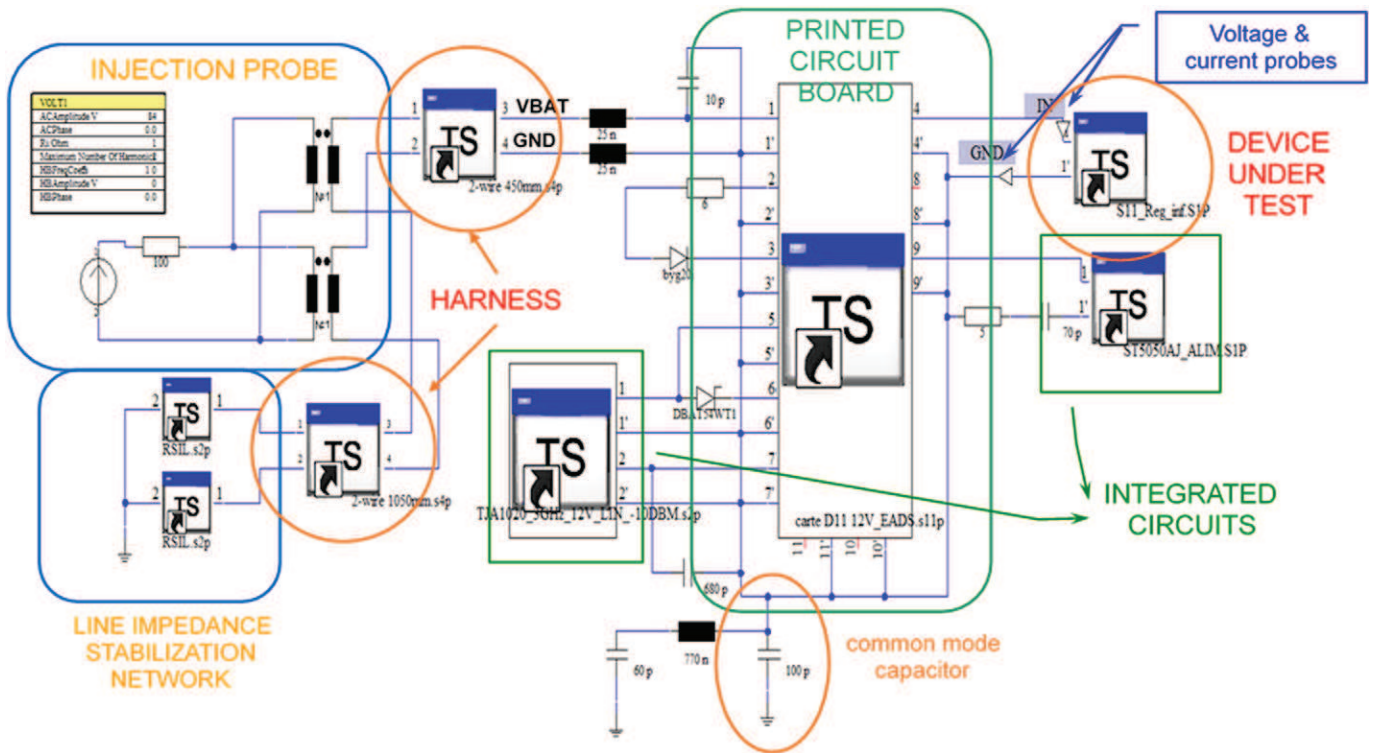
INJECTION PROBE

| VOLT1 | |
|---|---|
| ACAmplitude V | 84 |
| ACPhase | 0.0 |
| Ri Ohm | 1 |
| Maximum Number Of Harmonic | 8 |
| HBFreqCoeffs | 1 0 |
| HBAmplitude V | 0 |
| HBPhase | 0.0 |

100

N:1

N:1

1 2 TS 3 4 VBAT GND 2-wire 450mm.s4p

25 n

25 n

HARNESS

2 1 TS RSIL.s2p

2 1 TS RSIL.s2p

1 2 TS 3 4 2-wire 1050mm.s4p

LINE IMPEDANCE STABILIZATION NETWORK

PRINTED CIRCUIT BOARD

10 p

1 1' 2 2' 3 3' 5 5' 6 6' 7 7'

6

byg20

DBAT54WT1

TS

1 1' 2 2' TJA1020_3GHz_12V_LIN_-10DBM.s2p

TS

carte D11 12V_EADS.s11p

11 11' 10 10'

4 4' 8 8' 9 9'

680 p

60 p

770 n

100 p

common mode capacitor

Voltage & current probes

IN

GND

1 1' TS S11_Reg_inf.S1P

DEVICE UNDER TEST

5

70 p

1 1' TS ST5050AJ_ALIM.S1P

INTEGRATED CIRCUITS